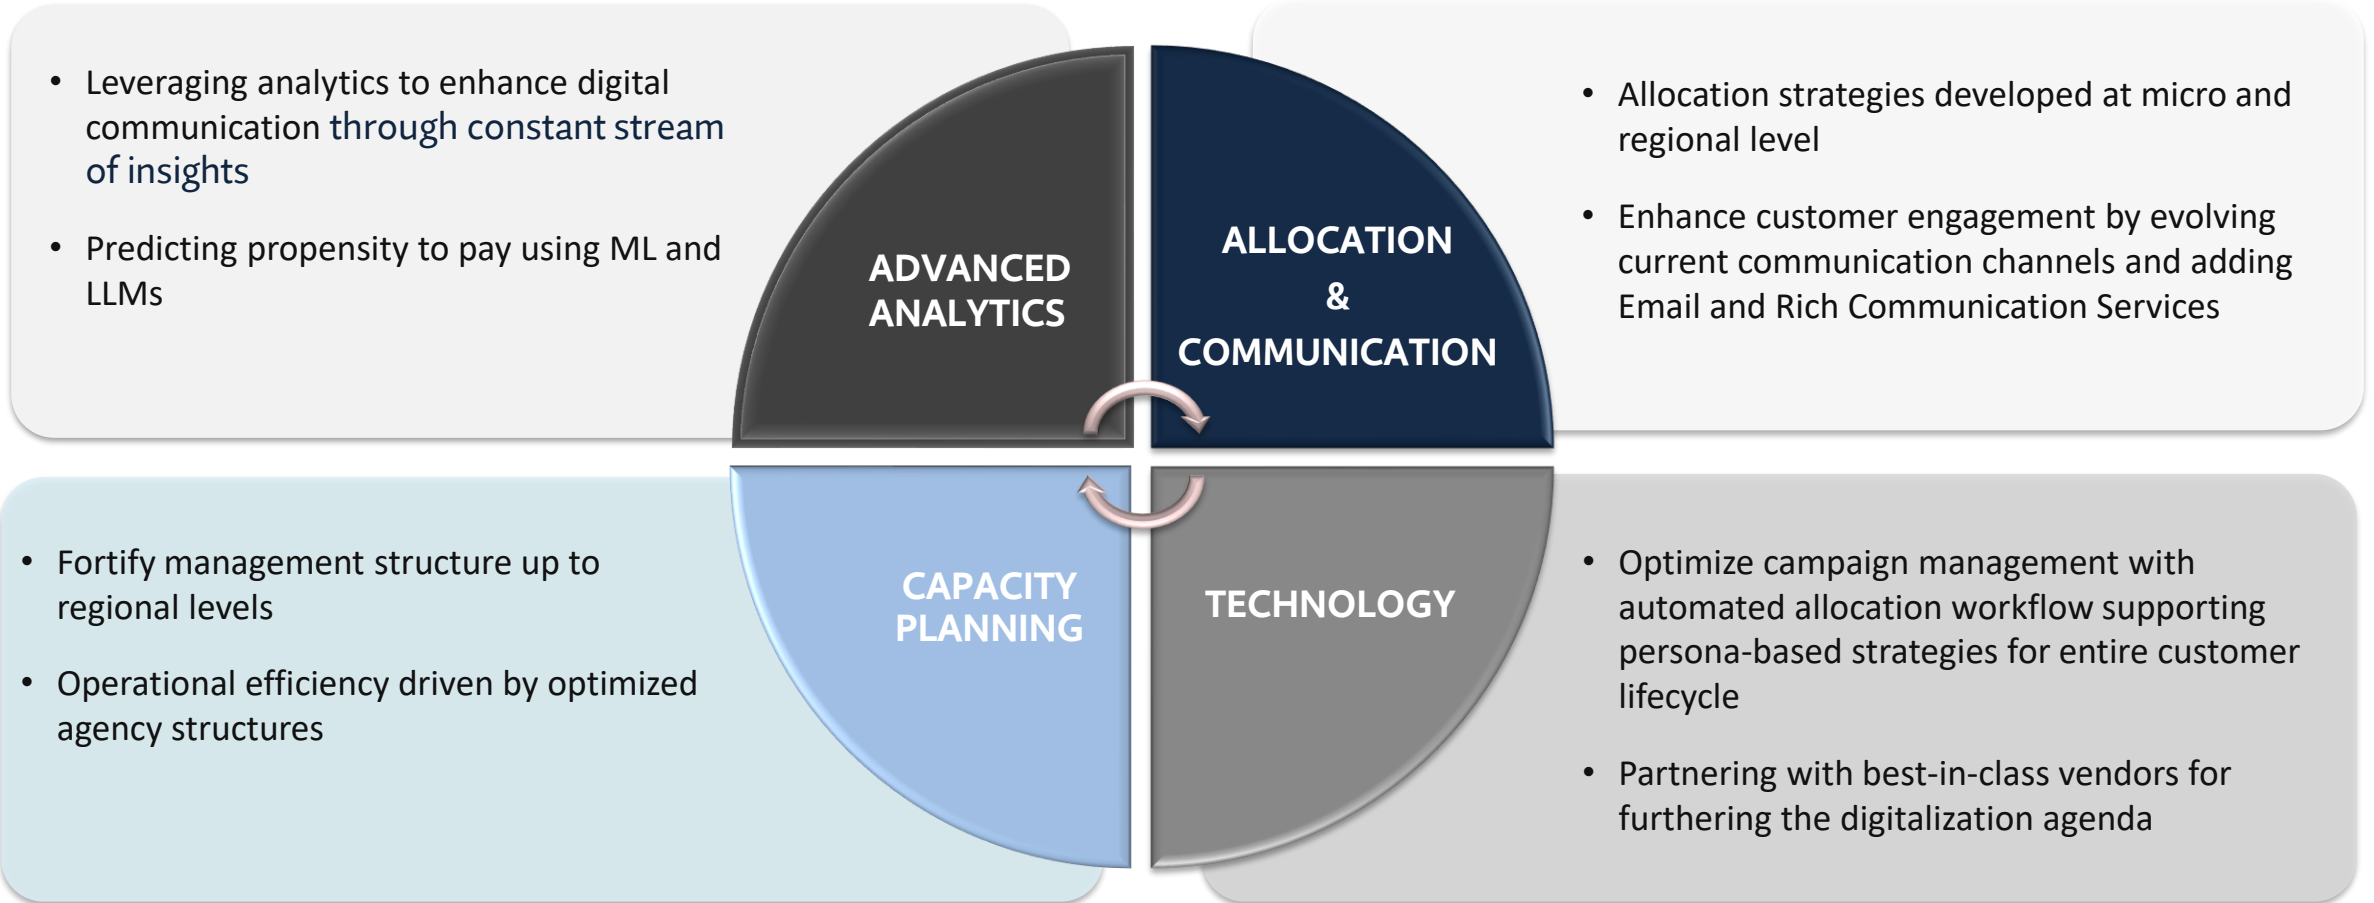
• Leveraging analytics to enhance digital communication through constant stream of insights

• Predicting propensity to pay using ML and LLMs

ADVANCED ANALYTICS

ALLOCATION & COMMUNICATION

• Allocation strategies developed at micro and regional level

• Enhance customer engagement by evolving current communication channels and adding Email and Rich Communication Services

• Fortify management structure up to regional levels

• Operational efficiency driven by optimized agency structures

CAPACITY PLANNING

TECHNOLOGY

• Optimize campaign management with automated allocation workflow supporting persona-based strategies for entire customer lifecycle

• Partnering with best-in-class vendors for furthering the digitalization agenda